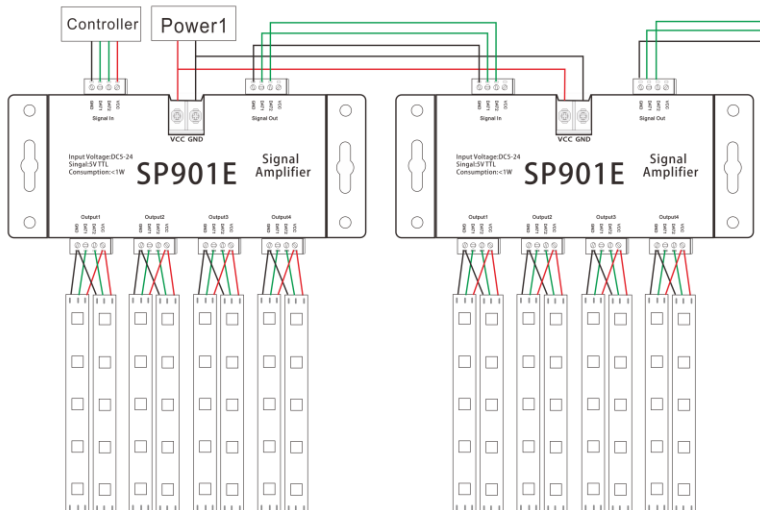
Controller

Power1

Signal In

VCC GND

Signal Out

Input Voltage:DC5-24
Singal:5V TTL
Consumption:<1W

SP901E

Signal Amplifier

Output1 Output2 Output3 Output4

Signal In

VCC GND

Signal Out

Input Voltage:DC5-24
Singal:5V TTL
Consumption:<1W

SP901E

Signal Amplifier

Output1 Output2 Output3 Output4